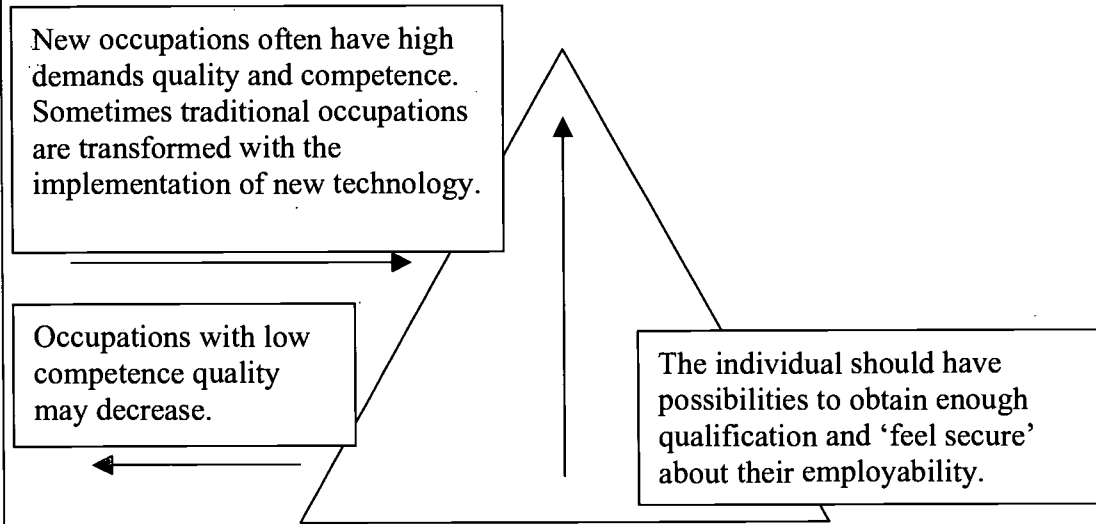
New occupations often have high demands quality and competence. Sometimes traditional occupations are transformed with the implementation of new technology.

Occupations with low competence quality may decrease.

The individual should have possibilities to obtain enough qualification and 'feel secure' about their employability.